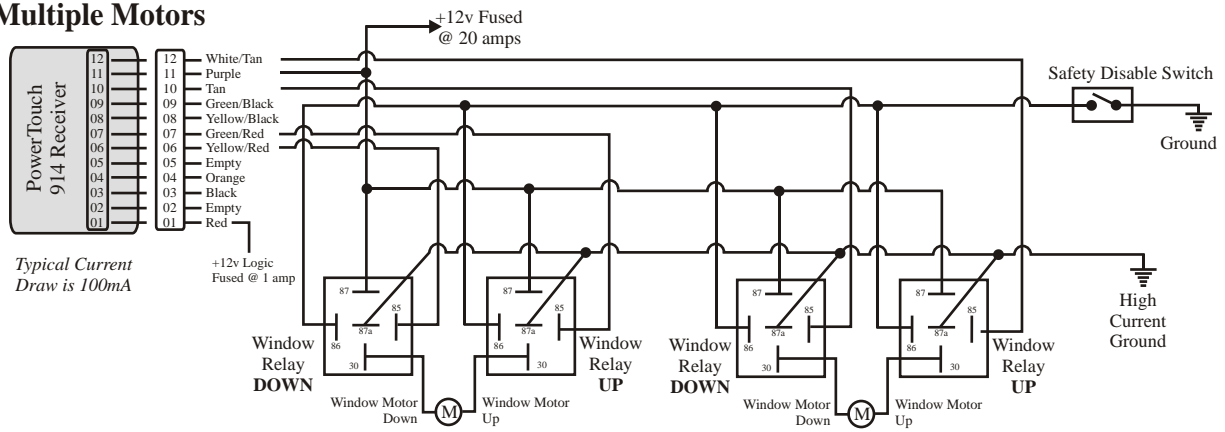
Multiple Motors

PowerTouch 914 Receiver

| | | |
|---|---|---|
| 12 | 12 | White/Tan |
| 11 | 11 | Purple |
| 10 | 10 | Tan |
| 09 | 09 | Green/Black |
| 08 | 08 | Yellow/Black |
| 07 | 07 | Green/Red |
| 06 | 06 | Yellow/Red |
| 05 | 05 | Empty |
| 04 | 04 | Orange |
| 03 | 03 | Black |
| 02 | 02 | Empty |
| 01 | 01 | Red |

Typical Current Draw is 100mA

+12v Logic Fused @ 1 amp

+12v Fused @ 20 amps

Safety Disable Switch

Ground

High Current Ground

87 85 87a 86 30

Window Relay DOWN

87 85 87a 86 30

Window Relay UP

Window Motor Down M Window Motor Up

87 85 87a 86 30

Window Relay DOWN

87 85 87a 86 30

Window Relay UP

Window Motor Down M Window Motor Up